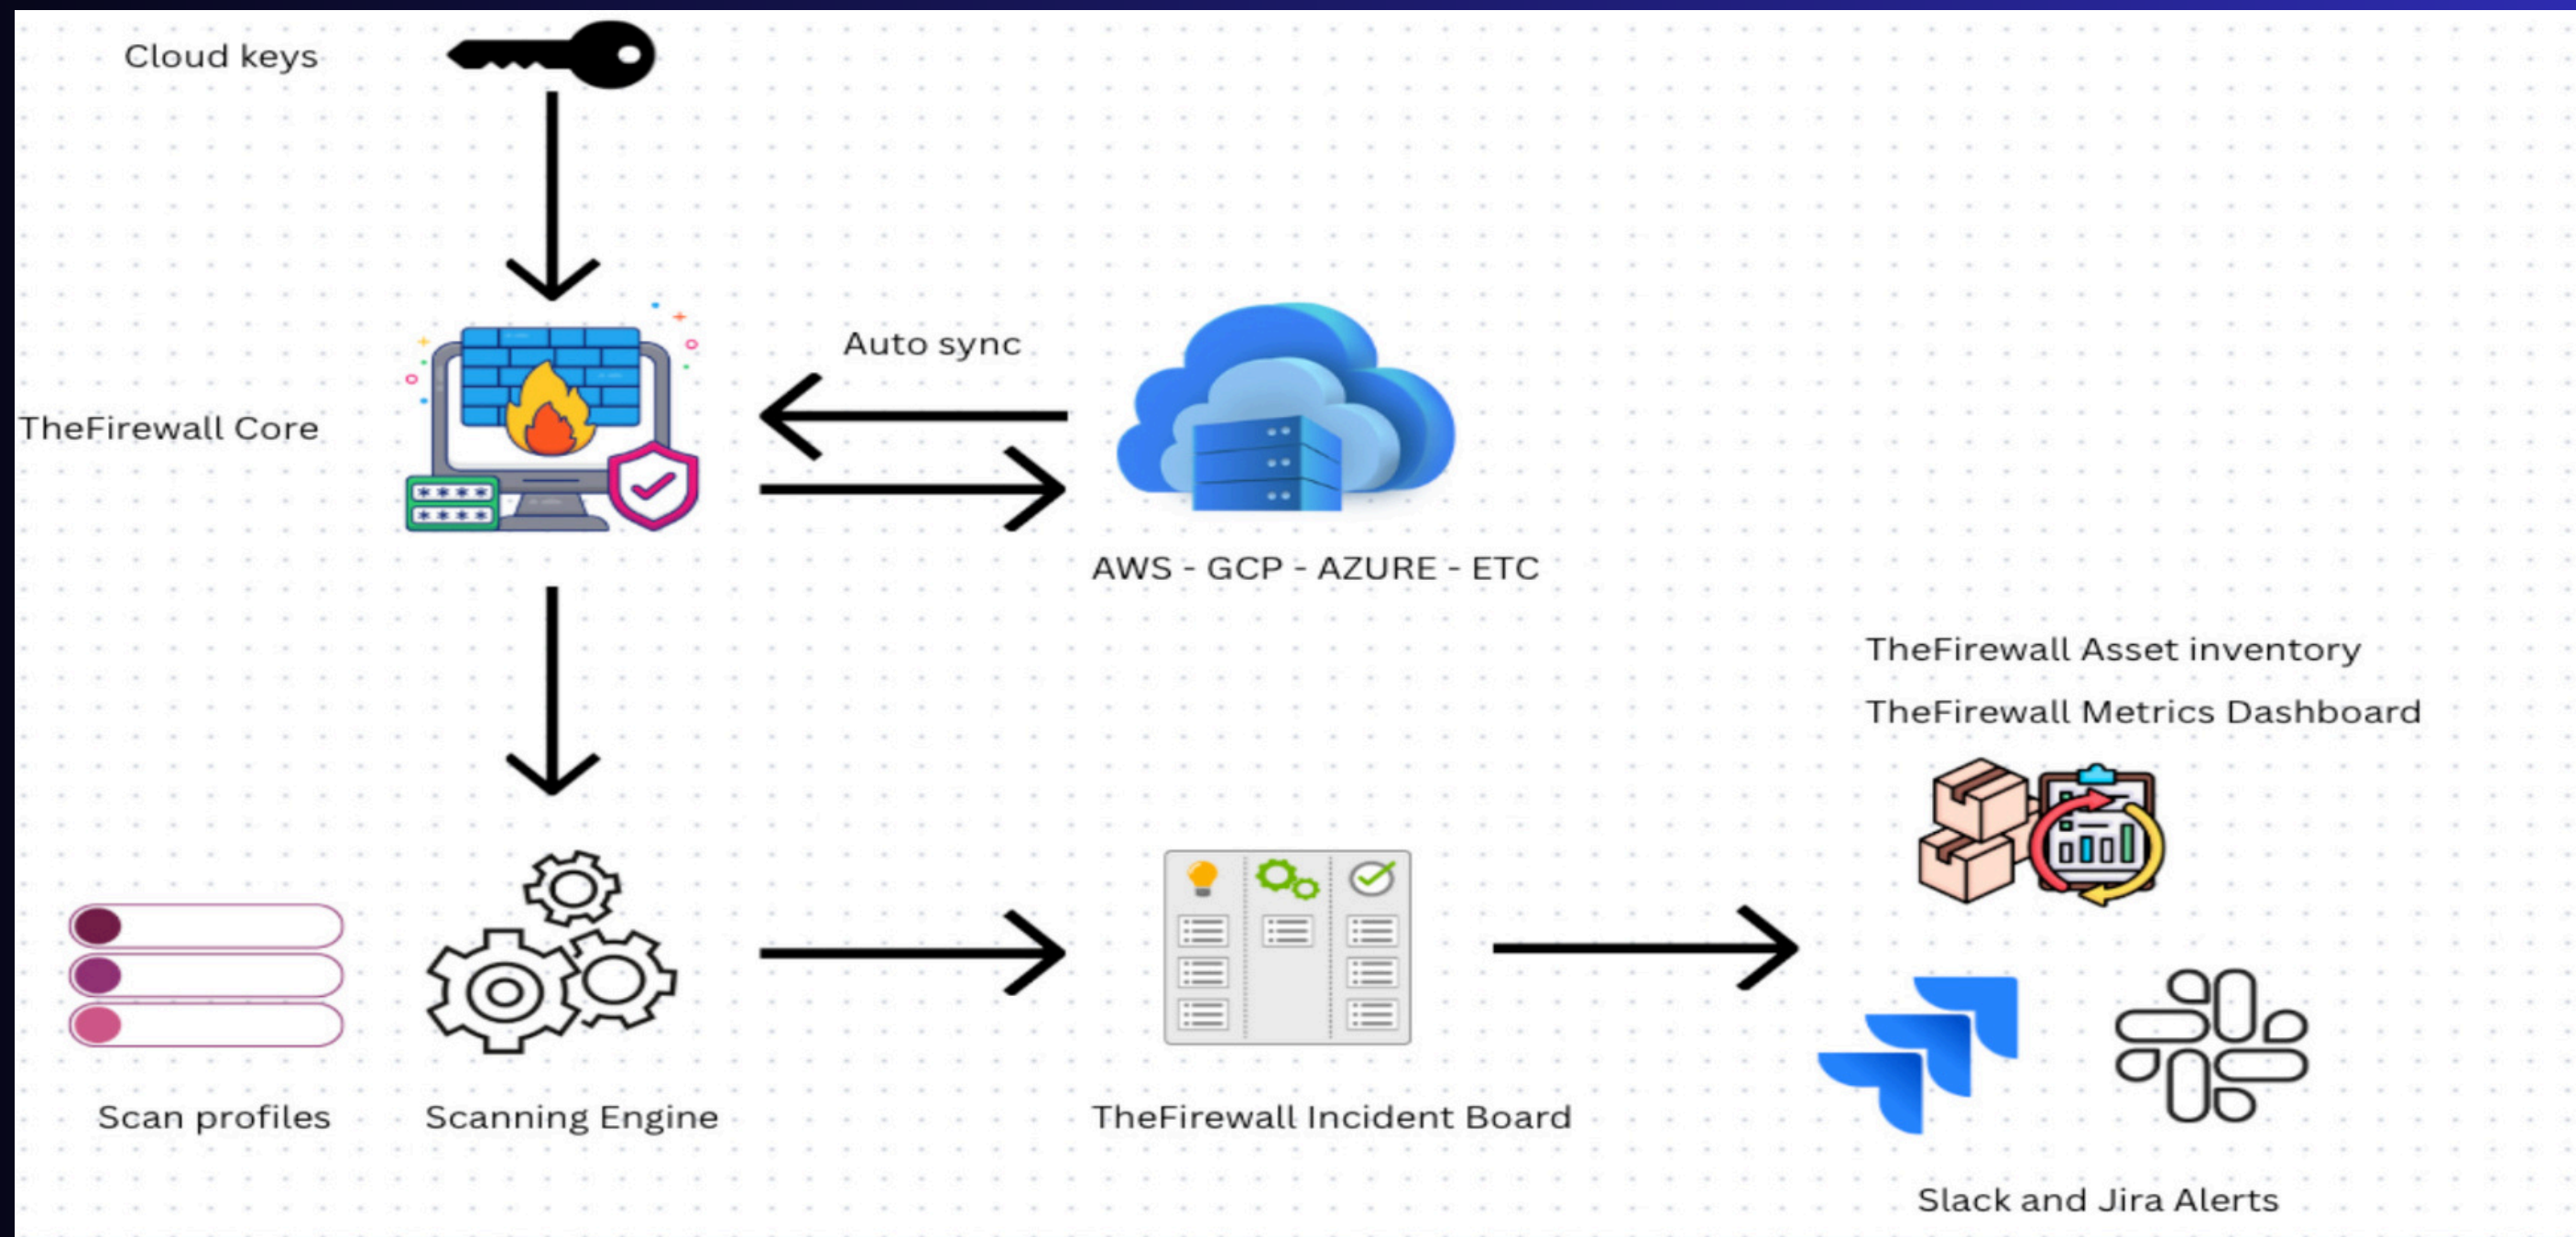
Cloud keys

Auto sync

TheFirewall Core

AWS - GCP - AZURE - ETC

TheFirewall Asset inventory

TheFirewall Metrics Dashboard

****
****

Scan profiles

Scanning Engine

TheFirewall Incident Board

Slack and Jira Alerts